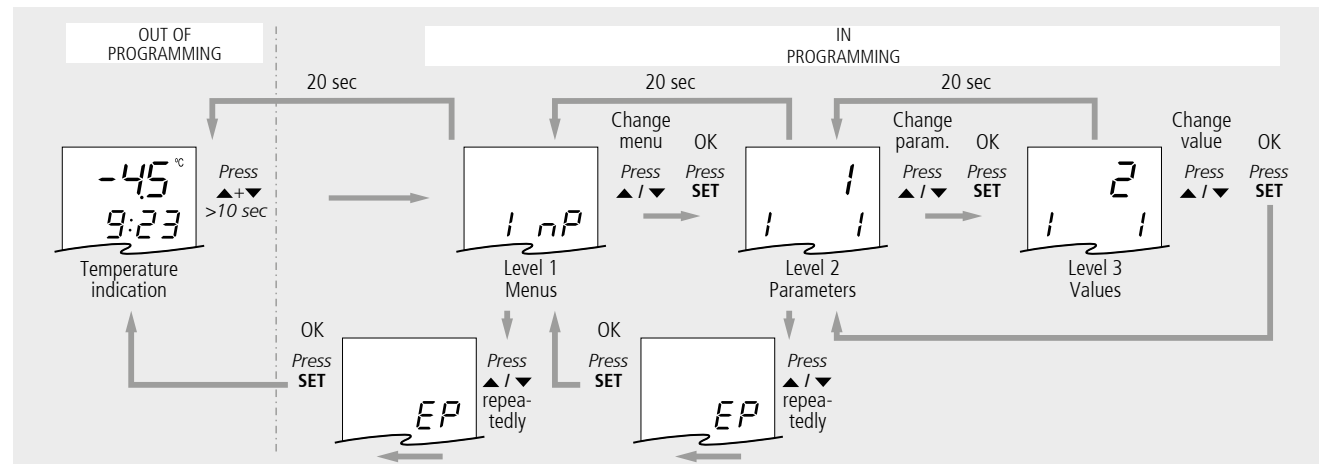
OUT OF PROGRAMMING

IN PROGRAMMING

20 sec

20 sec

20 sec

-4.5 °C
9:23

Press
▲+▼
>10 sec

Temperature indication

1 nP

Change menu

Press
▲ / ▼

OK

Press
SET

Level 1
Menus

1
1 1

Change param.

Press
▲ / ▼

OK

Press
SET

Level 2
Parameters

2
1 1

Change value

Press
▲ / ▼

OK

Press
SET

Level 3
Values

OK

Press
SET

EP

Press
▲ / ▼
repeatedly

OK

Press
SET

EP

Press
▲ / ▼
repeatedly